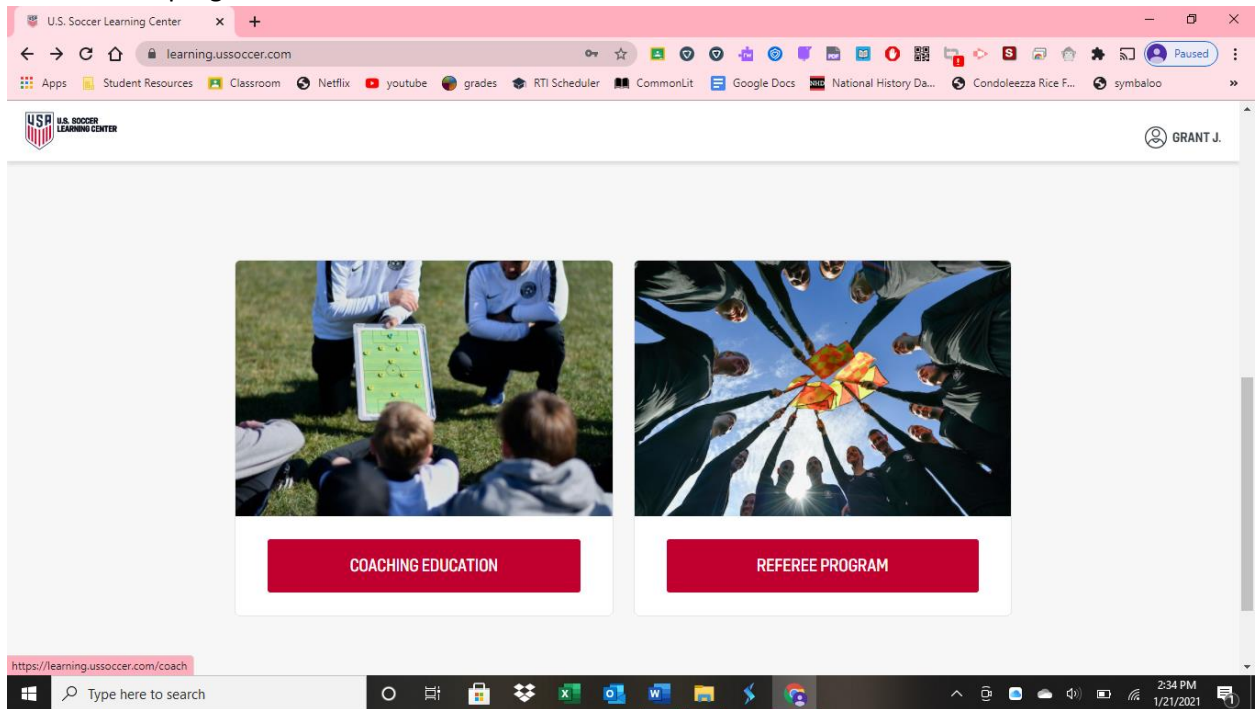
U.S. Soccer Learning Center

learning.ussoccer.com

Paused

Apps Student Resources Classroom Netflix youtube grades RTI Scheduler CommonLit Google Docs National History Da... Condoleezza Rice F... symbaloo

USA U.S. SOCCER LEARNING CENTER

GRANT J.

COACHING EDUCATION

REFEREE PROGRAM

https://learning.ussoccer.com/coach

Type here to search

2:34 PM
1/21/2021